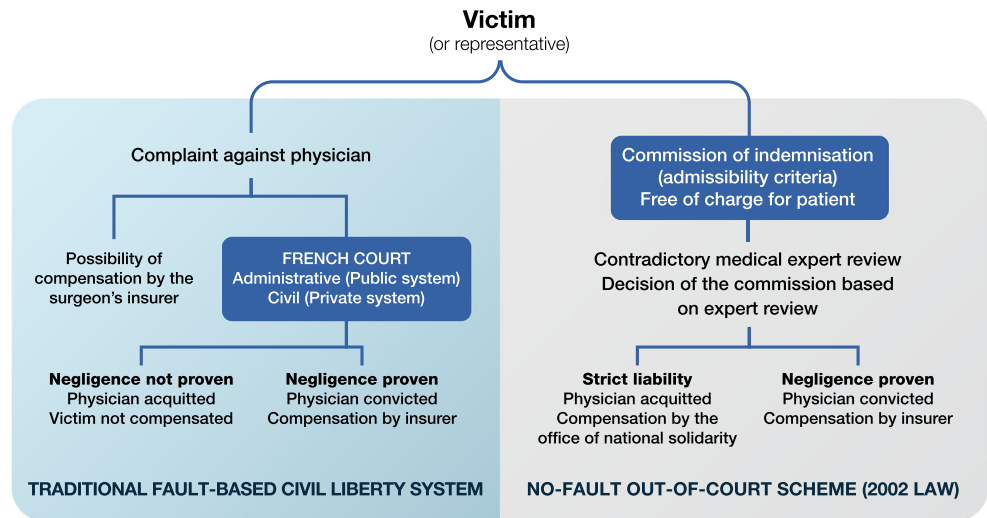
Victim
(or representative)

Complaint against physician

Possibility of compensation by the surgeon's insurer

FRENCH COURT
Administrative (Public system)
Civil (Private system)

Negligence not proven
Physician acquitted
Victim not compensated

Negligence proven
Physician convicted
Compensation by insurer

TRADITIONAL FAULT-BASED CIVIL LIBERTY SYSTEM

Commission of indemnisation
(admissibility criteria)
Free of charge for patient

Contradictory medical expert review
Decision of the commission based on expert review

Strict liability
Physician acquitted
Compensation by the office of national solidarity

Negligence proven
Physician convicted
Compensation by insurer

NO-FAULT OUT-OF-COURT SCHEME (2002 LAW)